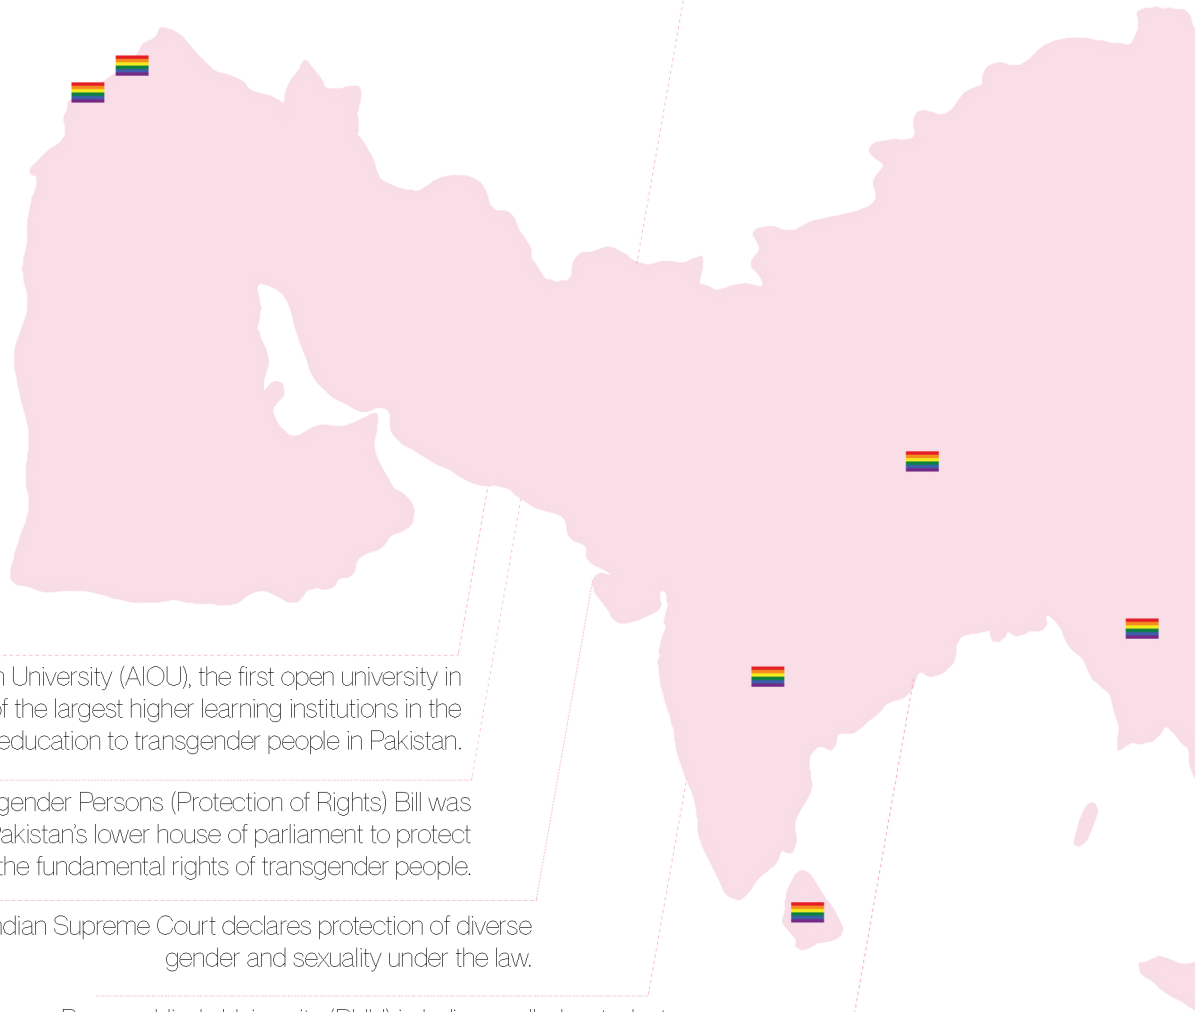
n University (AIOU), the first open university in
of the largest higher learning institutions in the
education to transgender people in Pakistan.

gender Persons (Protection of Rights) Bill was
Pakistan's lower house of parliament to protect
the fundamental rights of transgender people.

ndian Supreme Court declares protection of diverse
gender and sexuality under the law.

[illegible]